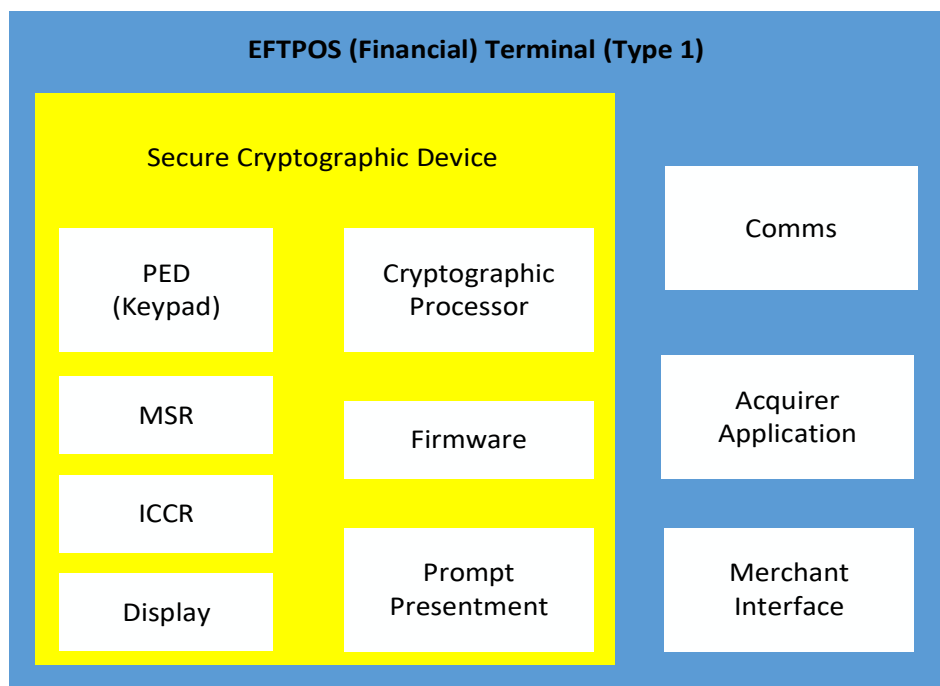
EFTPOS (Financial) Terminal (Type 1)

Secure Cryptographic Device

PED
(Keypad)

MSR

ICCR

Display

Cryptographic
Processor

Firmware

Prompt
Presentment

Comms

Acquirer
Application

Merchant
Interface